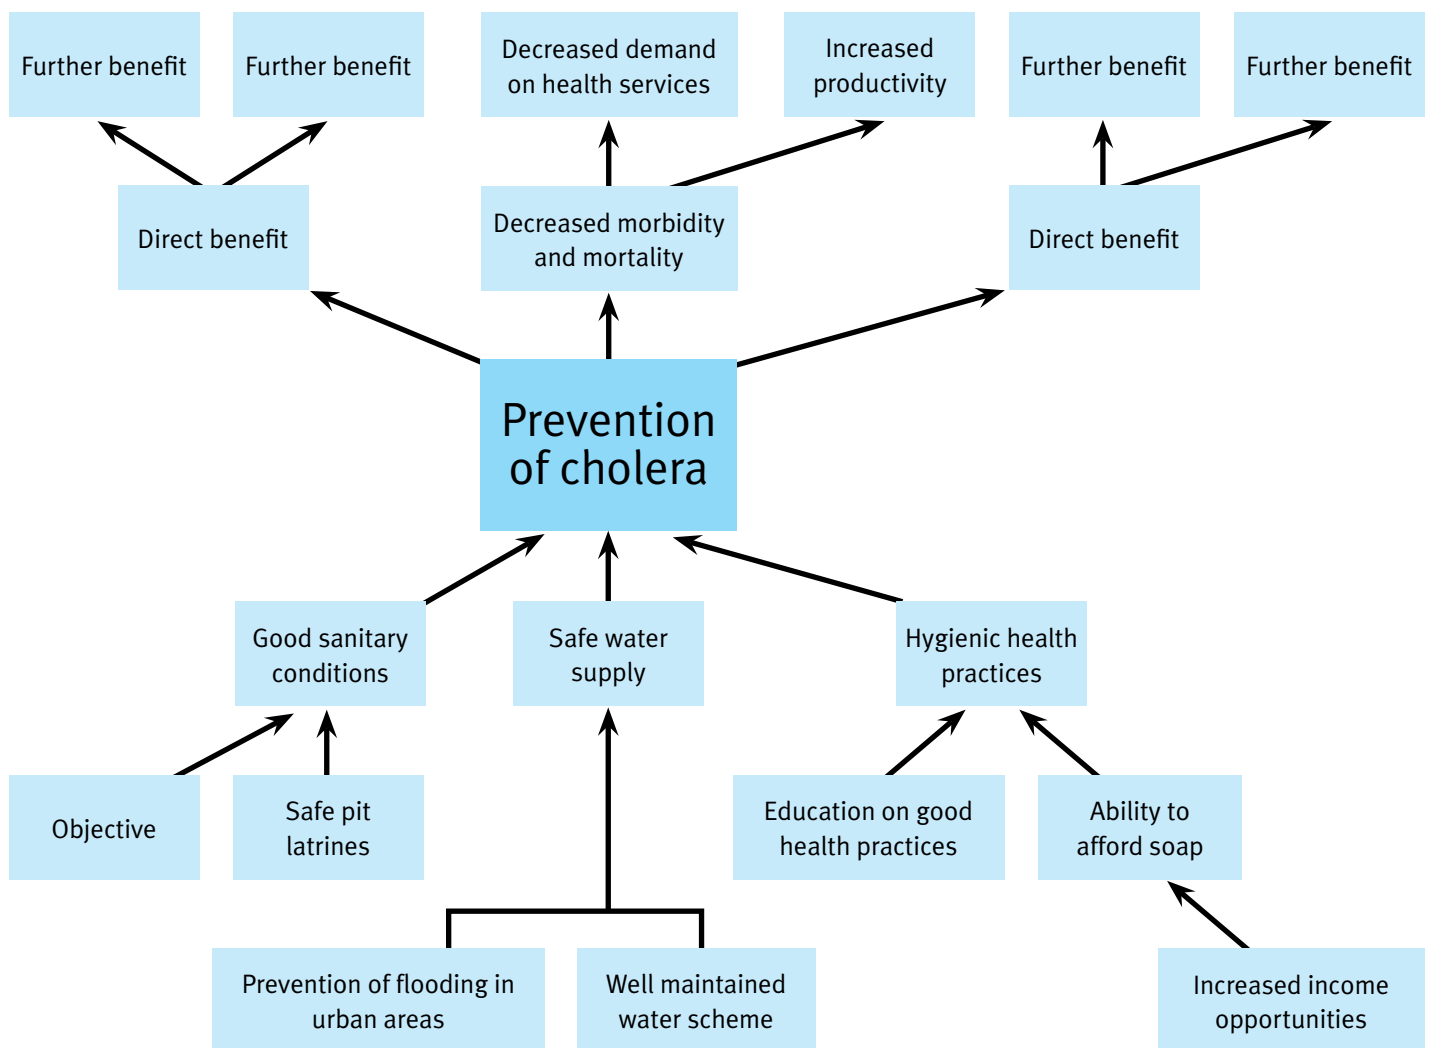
Further benefit

Further benefit

Decreased demand on health services

Increased productivity

Further benefit

Further benefit

Direct benefit

Decreased morbidity and mortality

Direct benefit

Prevention of cholera

Good sanitary conditions

Safe water supply

Hygienic health practices

Objective

Safe pit latrines

Education on good health practices

Ability to afford soap

Prevention of flooding in urban areas

Well maintained water scheme

Increased income opportunities